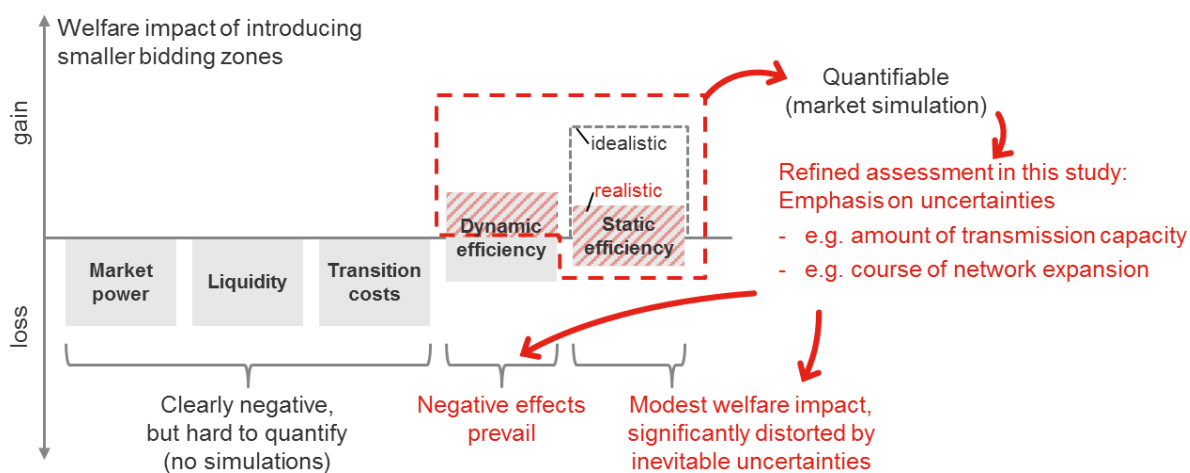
Welfare impact of introducing smaller bidding zones

gain

loss

Quantifiable (market simulation)

idealistic

realistic

Refined assessment in this study: Emphasis on uncertainties
- e.g. amount of transmission capacity
- e.g. course of network expansion

Dynamic efficiency

Static efficiency

Market power

Liquidity

Transition costs

Clearly negative, but hard to quantify (no simulations)

Negative effects prevail

Modest welfare impact, significantly distorted by inevitable uncertainties